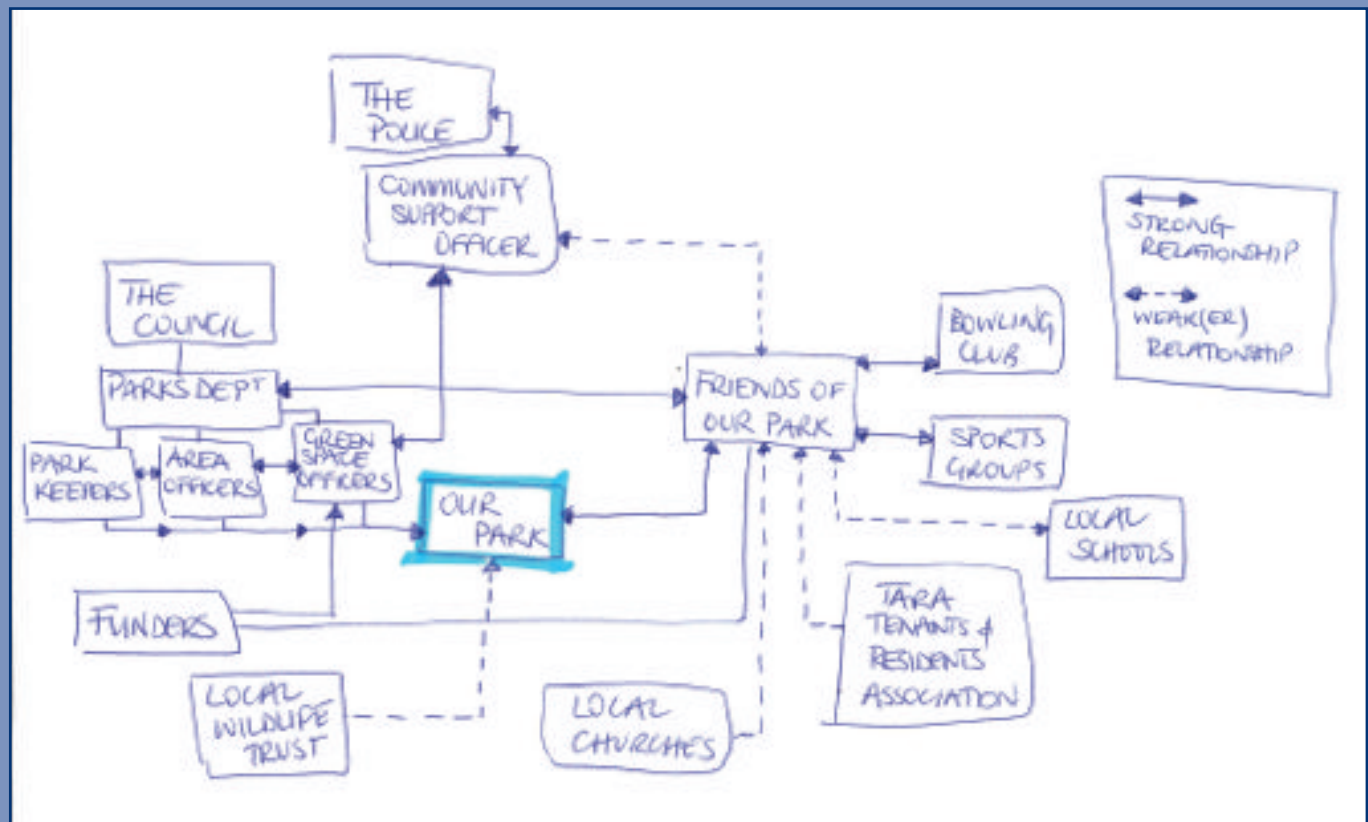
THE POLICE

COMMUNITY SUPPORT OFFICER

STRONG RELATIONSHIP

WEAK(ER) RELATIONSHIP

THE COUNCIL

PARKS DEPT

BOWLING CLUB

FRIENDS OF OUR PARK

SPORTS GROUPS

PARK KEEPERS

AREA OFFICERS

GREEN SPACE OFFICERS

OUR PARK

LOCAL SCHOOLS

FUNDERS

TARA TENANTS & RESIDENTS ASSOCIATION

LOCAL WILDLIFE TRUST

LOCAL CHURCHES